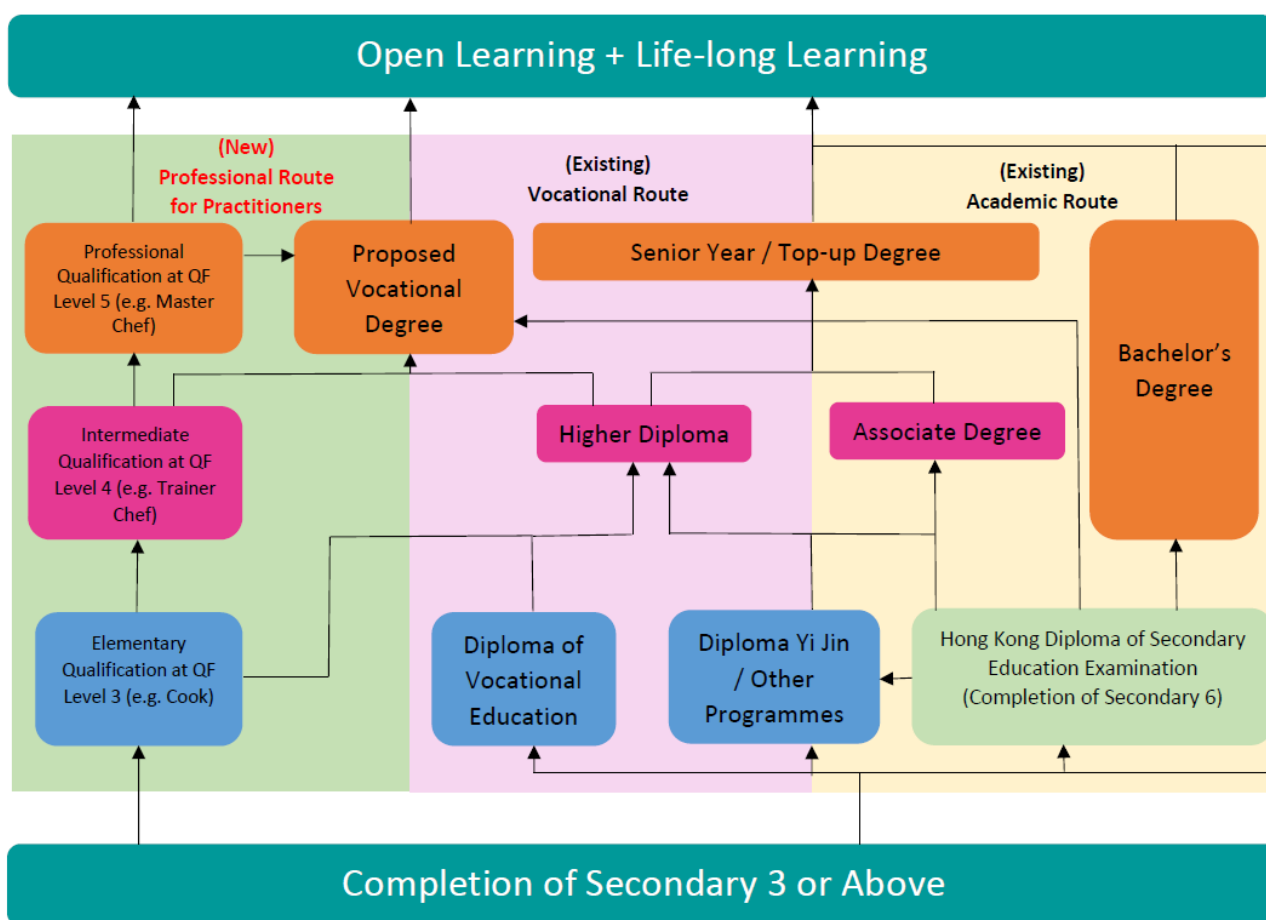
Open Learning + Life-long Learning

(New)
Professional Route for Practitioners

(Existing)
Vocational Route

(Existing)
Academic Route

Professional Qualification at QF Level 5 (e.g. Master Chef)

Proposed Vocational Degree

Senior Year / Top-up Degree

Bachelor's Degree

Intermediate Qualification at QF Level 4 (e.g. Trainer Chef)

Higher Diploma

Associate Degree

Elementary Qualification at QF Level 3 (e.g. Cook)

Diploma of Vocational Education

Diploma Yi Jin / Other Programmes

Hong Kong Diploma of Secondary Education Examination (Completion of Secondary 6)

Completion of Secondary 3 or Above